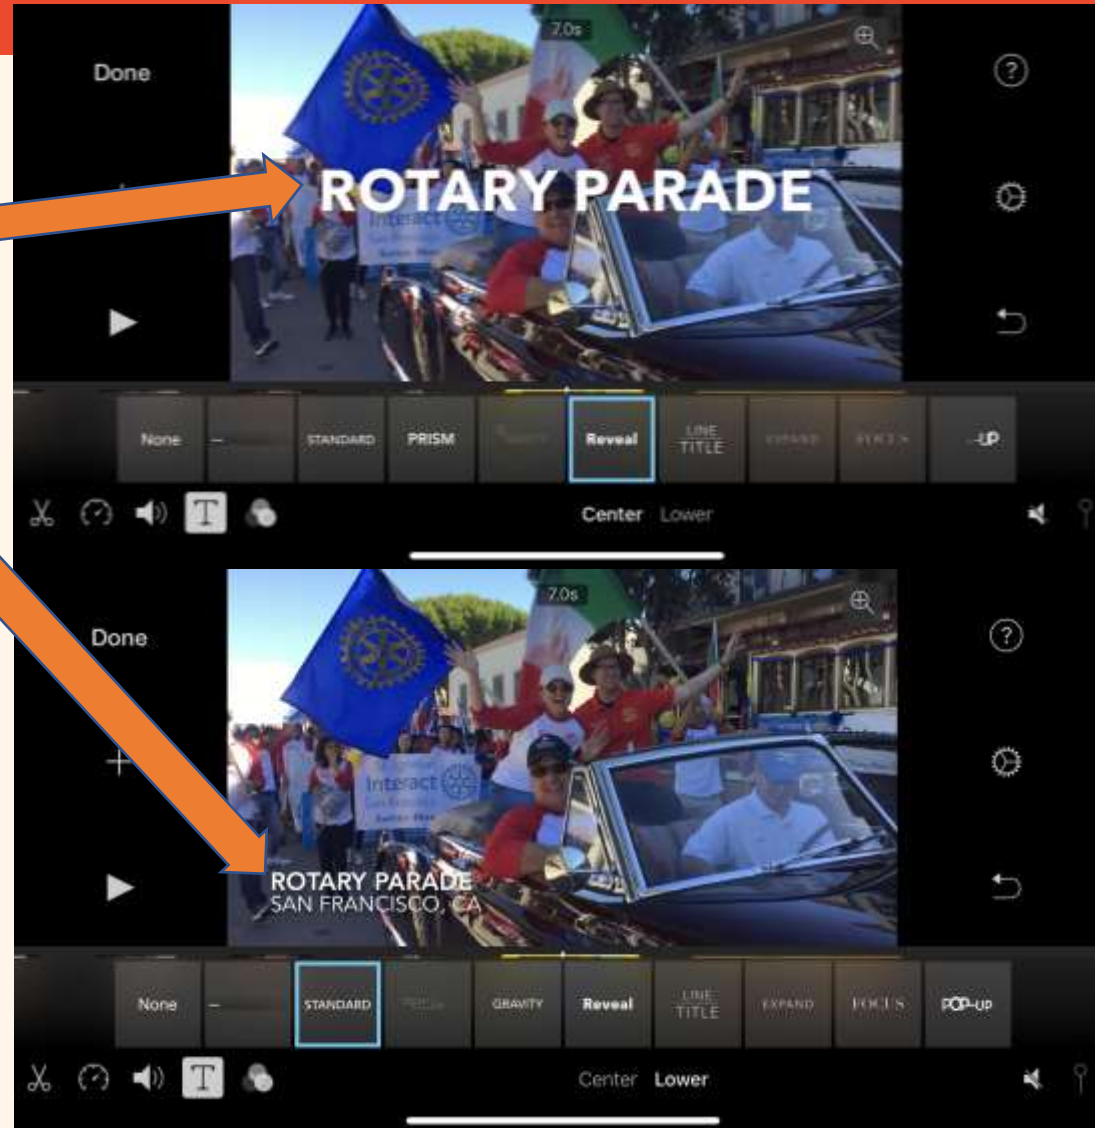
Done

7.0s

ROTARY PARADE

None

STANDARD

PRISM

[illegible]

Reveal

LINE TITLE

EXPAND

FOCUS

-UP

Center Lower

Done

7.0s

ROTARY PARADE
SAN FRANCISCO, CA

None

STANDARD

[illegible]

GRAVITY

Reveal

LINE TITLE

EXPAND

FOCUS

POP-UP

Center Lower